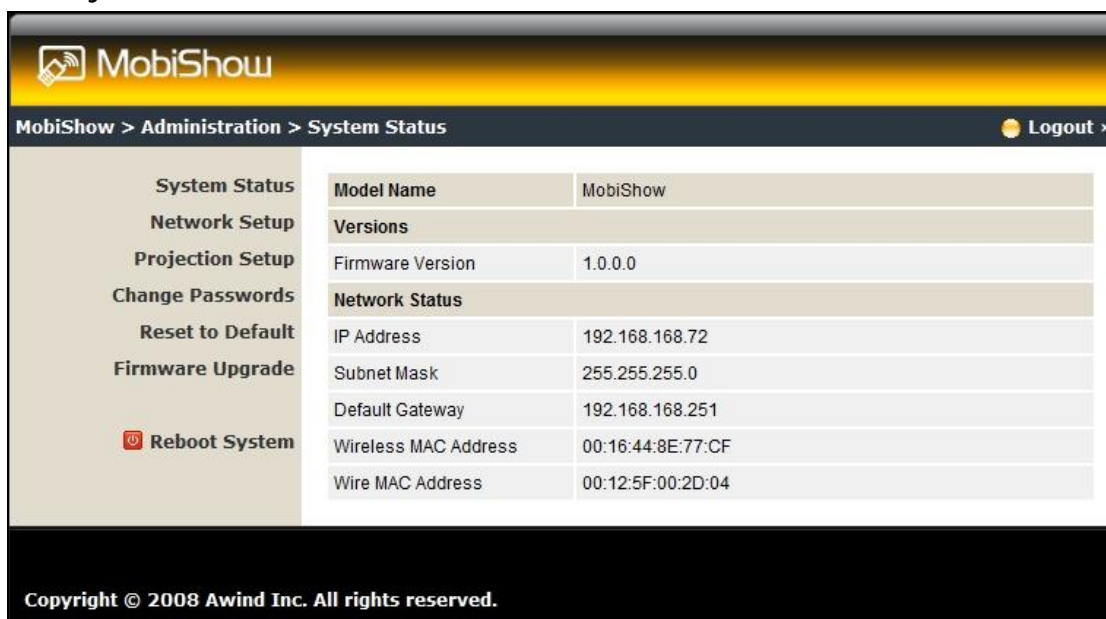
MobiShow

MobiShow > Administration > System Status

Logout

System Status
Network Setup
Projection Setup
Change Passwords
Reset to Default
Firmware Upgrade

Reboot System

| Model Name | MobiShow |
|---|---|
| Versions | |
| Firmware Version | 1.0.0.0 |
| Network Status | |
| IP Address | 192.168.168.72 |
| Subnet Mask | 255.255.255.0 |
| Default Gateway | 192.168.168.251 |
| Wireless MAC Address | 00:16:44:8E:77:CF |
| Wire MAC Address | 00:12:5F:00:2D:04 |

Copyright © 2008 Awind Inc. All rights reserved.